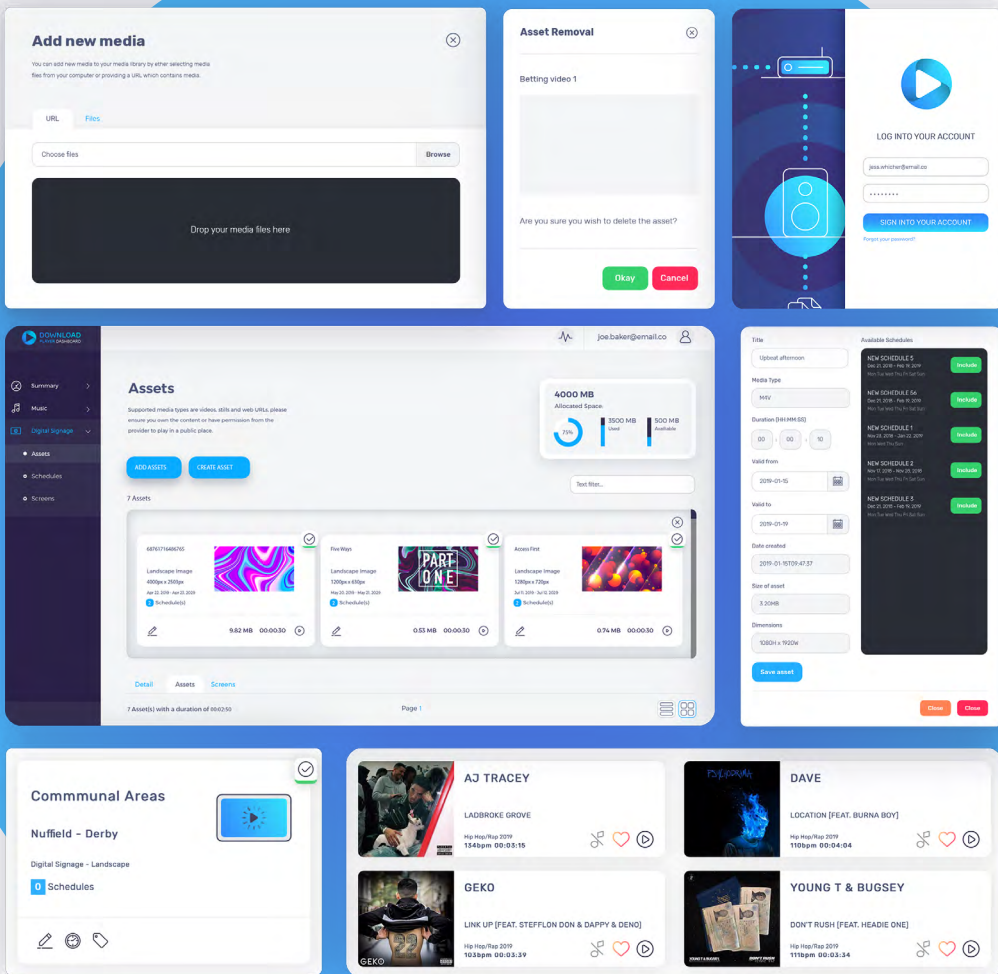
Add new media

You can add new media to your media library by either selecting media files from your computer or providing a URL which contains media.

URL Files

Choose files Browse

Drop your media files here

Asset Removal

Betting video 1

Are you sure you wish to delete the asset?

Okay Cancel

LOG INTO YOUR ACCOUNT

jess.whicker@email.co

••••••••

SIGN INTO YOUR ACCOUNT

Forgot your password?

DOWNLOAD PLAYER DASHBOARD

Summary

Music

Digital Signage

Assets

Schedules

Screens

joe.baker@email.co

Assets

Supported media types are videos, stills and web URLs, please ensure you own the content or have permission from the provider to play in a public place.

ADD ASSETS CREATE ASSET

4000 MB Allocated Space

75%

3500 MB Used

500 MB Available

Text filter...

7 Assets

68767716486765 Landscape Image 4000px x 2500px Apr 22, 2019 - Apr 22, 2019 2 Schedule(s) 9.82 MB 00:00:30

Five Ways Landscape Image 1200px x 650px May 20, 2019 - May 21, 2019 2 Schedule(s) 0.53 MB 00:00:30

PART ONE

Access First Landscape Image 1280px x 720px Jul 11, 2019 - Jul 12, 2019 2 Schedule(s) 0.74 MB 00:00:30

Detail Assets Screens

7 Asset(s) with a duration of 00:02:50

Page 1

Title

Upbeat afternoon

Media Type

M4V

Duration (HH:MM:SS)

00 : 00 : 10

Valid from

2019-01-15

Valid to

2019-01-19

Date created

2019-01-15T09:47:37

Size of asset

3.20MB

Dimensions

1080H x 1920W

Save asset

Available Schedules

NEW SCHEDULE 5 Dec 21, 2018 - Feb 19, 2019 Mon Tue Wed Thu Fri Sat Sun Include

NEW SCHEDULE 56 Dec 21, 2018 - Feb 19, 2019 Mon Tue Wed Thu Fri Sat Sun Include

NEW SCHEDULE 1 Nov 28, 2018 - Jan 22, 2019 Mon Wed Thu Sun Include

NEW SCHEDULE 2 Nov 17, 2018 - Nov 20, 2018 Mon Tue Wed Thu Fri Sat Sun Include

NEW SCHEDULE 3 Dec 21, 2018 - Feb 19, 2019 Mon Tue Wed Thu Fri Sat Sun Include

Close Close

Commmunal Areas

Nuffield - Derby

Digital Signage - Landscape

0 Schedules

AJ TRACEY

LADBROKE GROVE

Hip Hop/Rap 2019

134bpm 00:03:15

DAVE

LOCATION [FEAT. BURNA BOY]

Hip Hop/Rap 2019

110bpm 00:04:04

GEKO

LINK UP [FEAT. STEFFLON DON & DAPPY & DENO]

Hip Hop/Rap 2019

103bpm 00:03:39

GEKO

YOUNG T & BUGSEY

DON'T RUSH [FEAT. HEADIE ONE]

Hip Hop/Rap 2019

111bpm 00:03:34